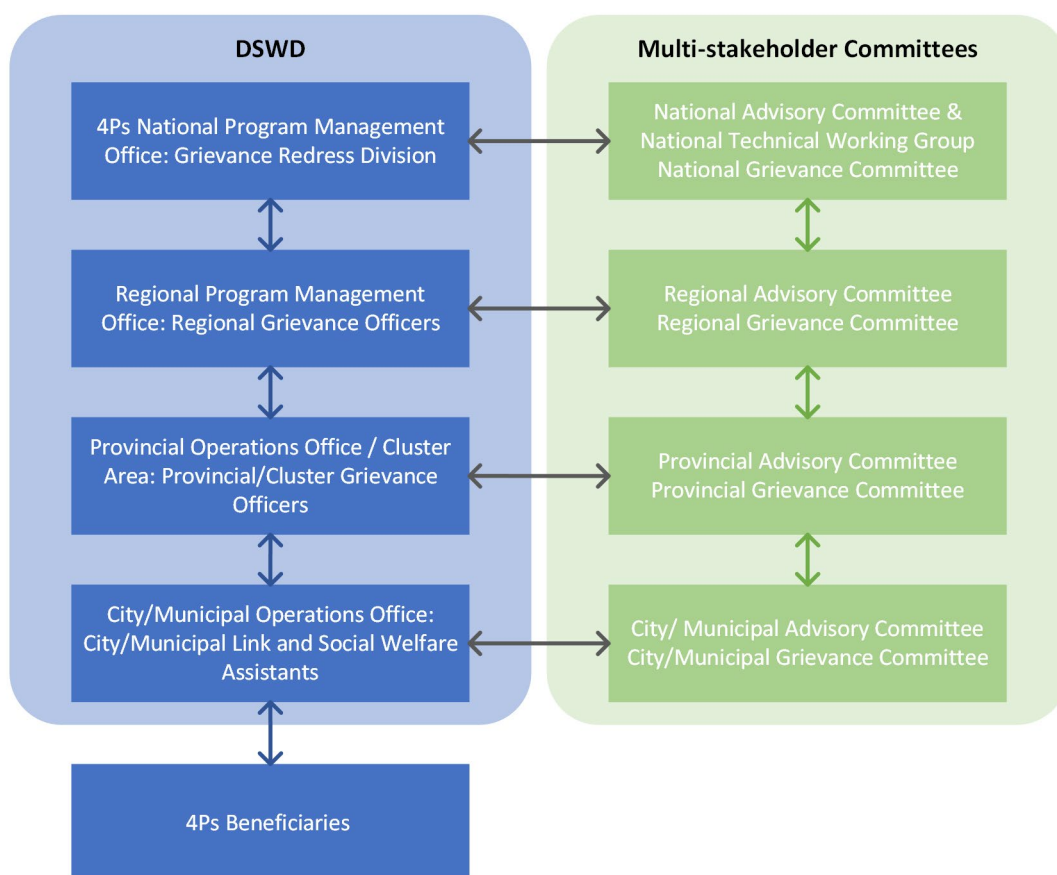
DSWD

4Ps National Program Management Office: Grievance Redress Division

Regional Program Management Office: Regional Grievance Officers

Provincial Operations Office / Cluster Area: Provincial/Cluster Grievance Officers

City/Municipal Operations Office: City/Municipal Link and Social Welfare Assistants

4Ps Beneficiaries

Multi-stakeholder Committees

National Advisory Committee & National Technical Working Group National Grievance Committee

Regional Advisory Committee Regional Grievance Committee

Provincial Advisory Committee Provincial Grievance Committee

City/ Municipal Advisory Committee City/Municipal Grievance Committee